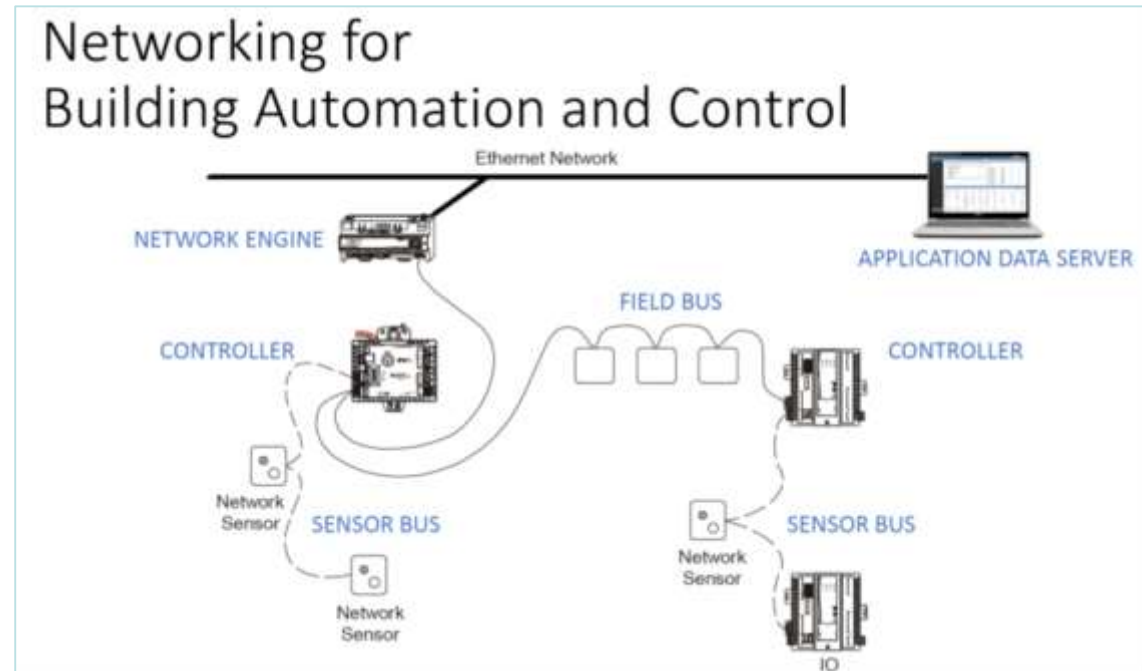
Networking for Building Automation and Control

Ethernet Network

NETWORK ENGINE

APPLICATION DATA SERVER

FIELD BUS

CONTROLLER

CONTROLLER

Network Sensor

SENSOR BUS

Network Sensor

SENSOR BUS

Network Sensor

IO